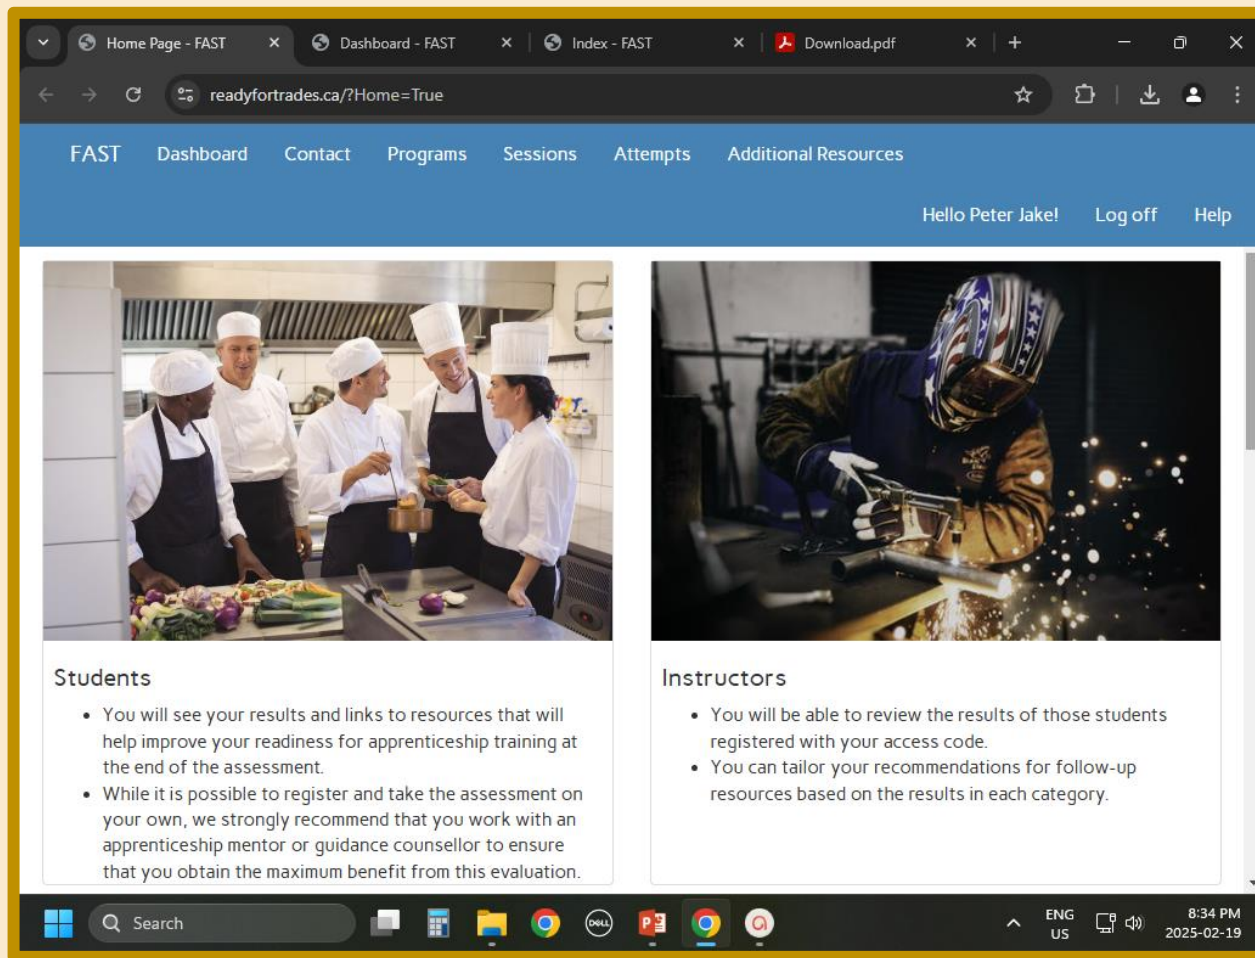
Home Page - FAST ×   Dashboard - FAST ×   Index - FAST ×   Download.pdf ×   +

readyfortrades.ca/?Home=True

FAST   Dashboard   Contact   Programs   Sessions   Attempts   Additional Resources

Hello Peter Jake!   Log off   Help

Students

- You will see your results and links to resources that will help improve your readiness for apprenticeship training at the end of the assessment.
- While it is possible to register and take the assessment on your own, we strongly recommend that you work with an apprenticeship mentor or guidance counsellor to ensure that you obtain the maximum benefit from this evaluation.

Instructors

- You will be able to review the results of those students registered with your access code.
- You can tailor your recommendations for follow-up resources based on the results in each category.

Search

ENG US   8:34 PM 2025-02-19